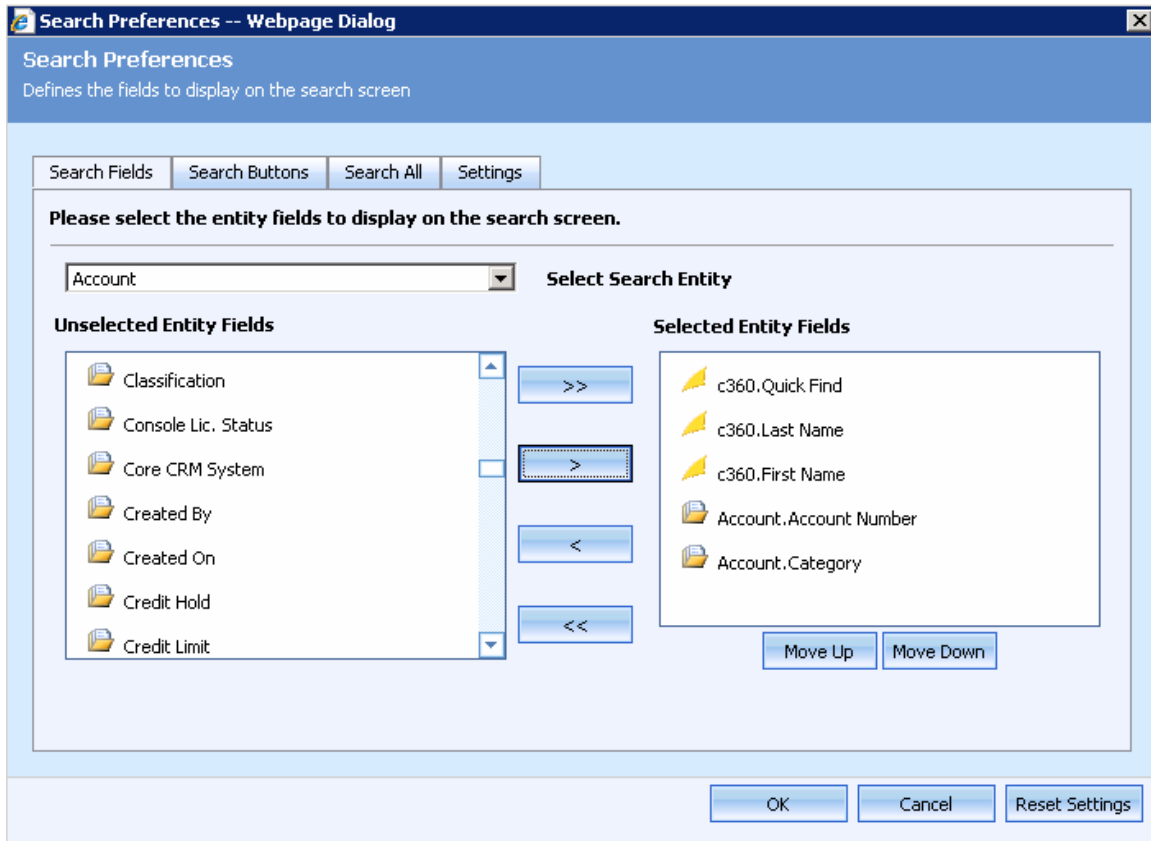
Search Preferences -- Webpage Dialog

Search Preferences
Defines the fields to display on the search screen

Search Fields
Search Buttons
Search All
Settings

Please select the entity fields to display on the search screen.

Account
Select Search Entity

Unselected Entity Fields

Classification
Console Lic. Status
Core CRM System
Created By
Created On
Credit Hold
Credit Limit

>>
>
<
<<

Selected Entity Fields

c360.Quick Find
c360.Last Name
c360.First Name
Account.Account Number
Account.Category

Move Up
Move Down

OK
Cancel
Reset Settings